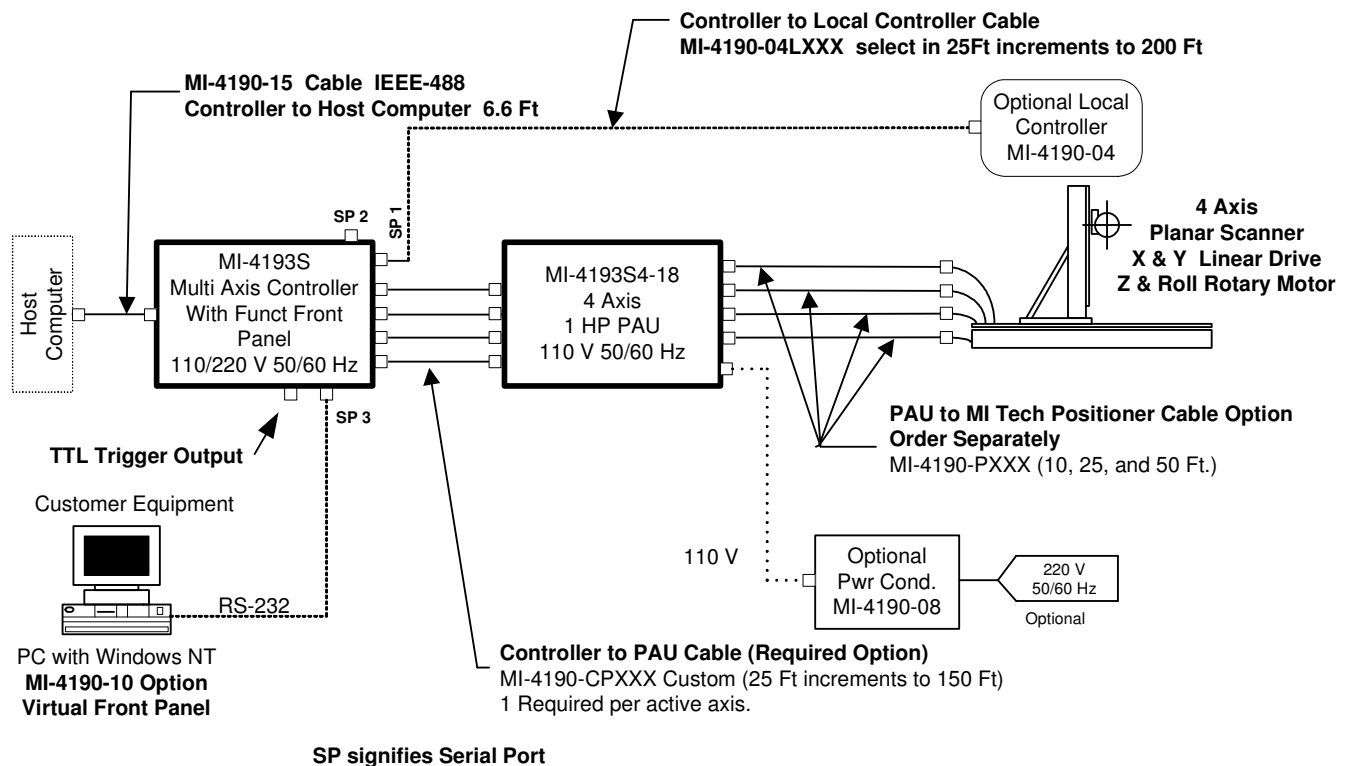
Controller to Local Controller Cable
MI-4190-04LXXX select in 25Ft increments to 200 Ft

MI-4190-15 Cable IEEE-488
Controller to Host Computer 6.6 Ft

Optional Local Controller
MI-4190-04

SP 2

SP 1

4 Axis
Planar Scanner
X & Y Linear Drive
Z & Roll Rotary Motor

Host Computer

MI-4193S
Multi Axis Controller
With Funct Front Panel
110/220 V 50/60 Hz

MI-4193S4-18
4 Axis
1 HP PAU
110 V 50/60 Hz

SP 3

TTL Trigger Output

PAU to MI Tech Positioner Cable Option
Order Separately
MI-4190-PXXX (10, 25, and 50 Ft.)

Customer Equipment

110 V

Optional
Pwr Cond.
MI-4190-08

220 V
50/60 Hz
Optional

RS-232

PC with Windows NT
MI-4190-10 Option
Virtual Front Panel

Controller to PAU Cable (Required Option)
MI-4190-CPXXX Custom (25 Ft increments to 150 Ft)
1 Required per active axis.

SP signifies Serial Port